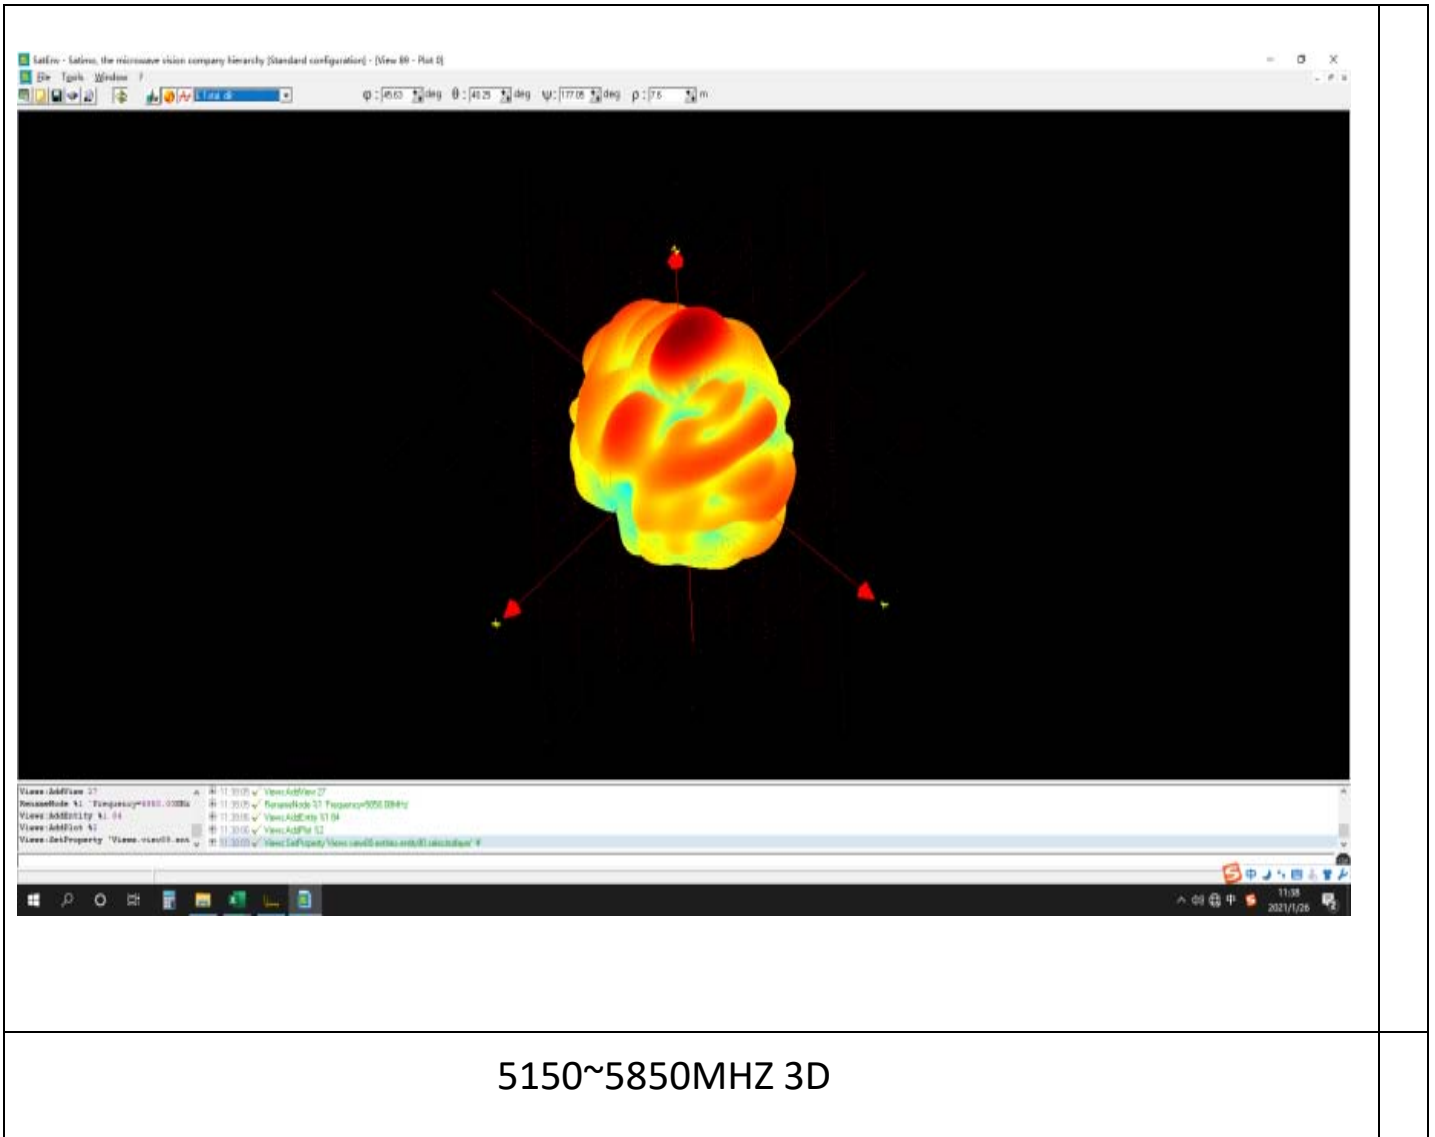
SatEnv - Satimo, the microwave vision company hierarchy [Standard configuration] - [View 89 - Plot 0]
File Tools Window ?
Total dir
φ : 45.63 deg θ : 40.25 deg ψ : 177.05 deg ρ : 7.6 m

Views:AddView 27
RenameNode %1 'Frequency=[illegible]MHz
Views:AddEntity %1 84
Views:AddPlot %1
Views:SetProperty 'Views.view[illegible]

11:35:05 Views:AddView 27
11:35:05 RenameNode 51 'Frequency=5050.00MHz'
11:35:05 Views:AddEntity 51 84
11:35:05 Views:AddPlot 52
11:35:05 Views:SetProperty 'Views.view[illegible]' #

11:38
2021/1/26

5150~5850MHZ 3D